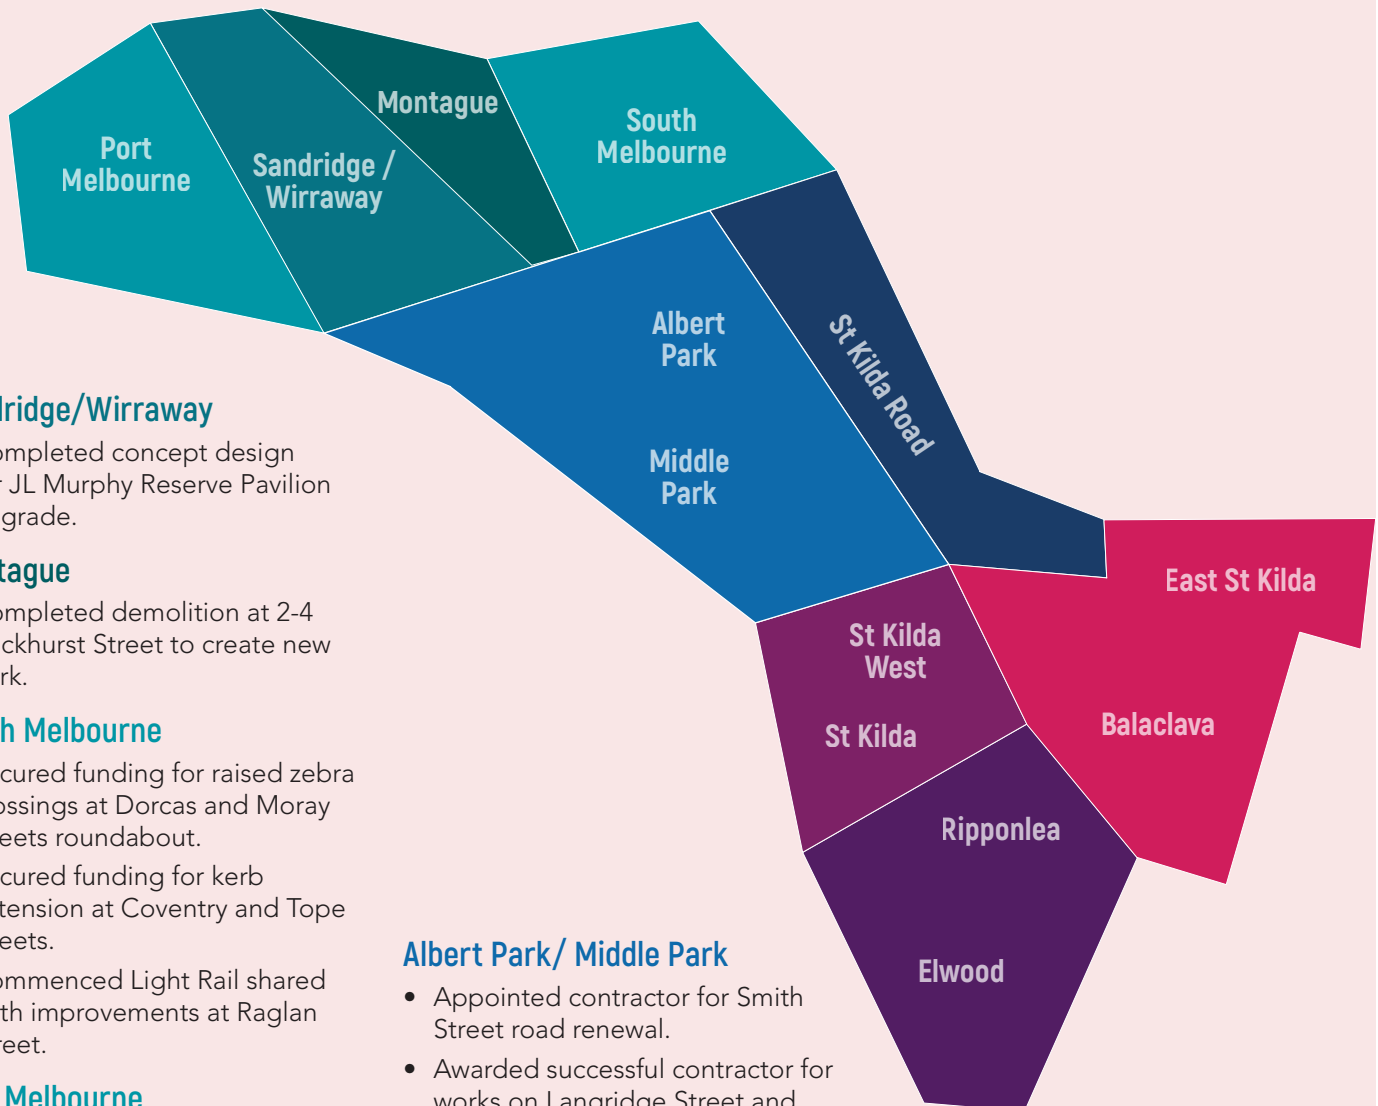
Port Melbourne

Sandridge / Wirraway

Montague

South Melbourne

Albert Park

Middle Park

St Kilda Road

East St Kilda

St Kilda West

St Kilda

Balaclava

Ripponlea

Elwood

ridge/Wirraway

ompleted concept design r JL Murphy Reserve Pavilion grade.

tague

ompleted demolition at 2-4 ckhurst Street to create new rk.

h Melbourne

cured funding for raised zebra ossings at Dorcas and Moray eets roundabout.

cured funding for kerb tension at Coventry and Tope eets.

ommenced Light Rail shared th improvements at Raglan reet.

Melbourne

Albert Park/ Middle Park

• Appointed contractor for Smith Street road renewal.

• Awarded successful contractor for works on Langridge Street and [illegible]